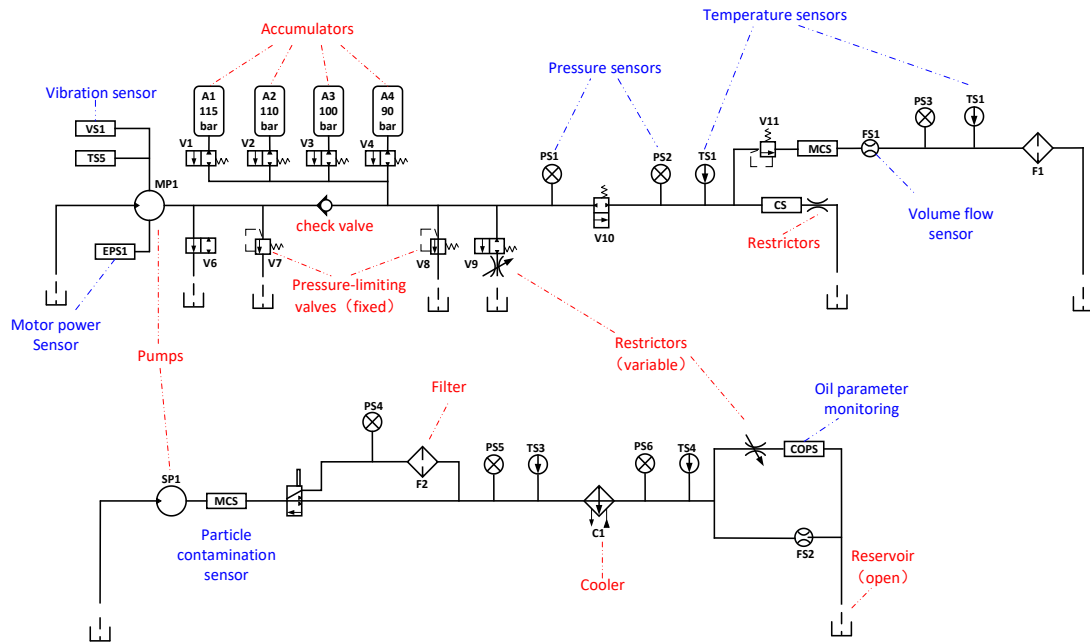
Accumulators

Temperature sensors

Vibration sensor

A1 115 bar

A2 110 bar

A3 100 bar

A4 90 bar

Pressure sensors

VS1

TS5

V1

V2

V3

V4

PS1

PS2

TS1

V11

MCS

FS1

PS3

TS1

F1

MP1

check valve

V10

CS

Volume flow sensor

EPS1

V6

V7

V8

V9

Restrictors

Pressure-limiting valves（fixed）

Motor power Sensor

Pumps

Restrictors（variable）

Filter

Oil parameter monitoring

PS4

PS5

TS3

PS6

TS4

COPS

SP1

MCS

F2

C1

FS2

Particle contamination sensor

Cooler

Reservoir（open）